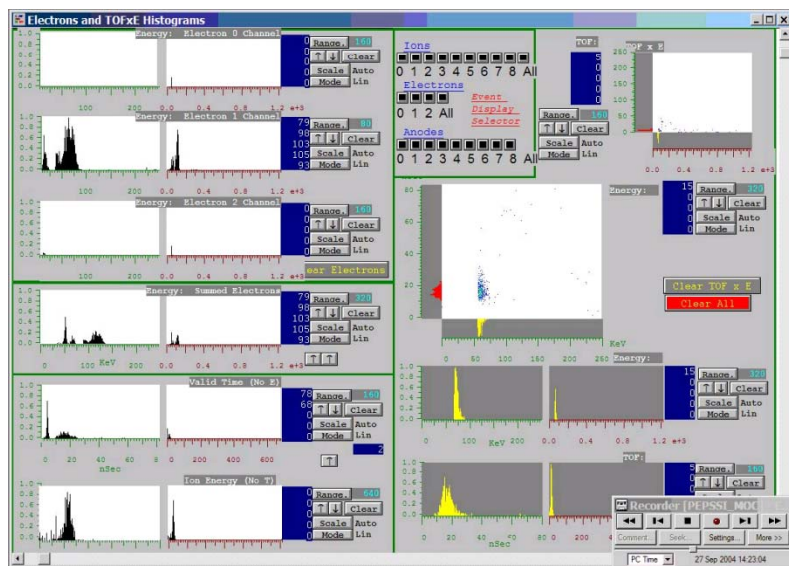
Electrons and TOFxE Histograms

Energy: Electron 0 Channel
1.0
0.8
0.6
0.4
0.2
0.0
100 200 0.0 0.4 0.8 1.2 e+3
0
0
0
0
0
Range. 160
↑ ↓ Clear
Scale Auto
Mode Lin

Energy: Electron 1 Channel
1.0
0.8
0.6
0.4
0.2
0.0
100 200 0.0 0.4 0.8 1.2 e+3
79
98
103
105
93
Range. 80
↑ ↓ Clear
Scale Auto
Mode Lin

Energy: Electron 2 Channel
1.0
0.8
0.6
0.4
0.2
0.0
100 200 0.0 0.4 0.8 1.2 e+3
0
0
0
0
0
Range. 160
↑ ↓ Clear
Scale Auto
Mode Lin
ear Electrons

Energy: Summed Electrons
1.0
0.8
0.6
0.4
0.2
0.0
0 100 KeV 200 0.0 0.4 0.8 1.2 e+3
79
98
103
105
93
Range. 320
↑ ↓ Clear
Scale Auto
Mode Lin
↑ ↑

Valid Time (No E)
1.0
0.8
0.6
0.4
0.2
0.0
0 20 40 60 8 0 200 400 600
nSec
78
66
0
0
0
Range. 160
↑ ↓ Clear
Scale Auto
Mode Lin
2
↑

Ion Energy (No T)
1.0
0.8
0.6
0.4
0.2
0.0
0
0
0
0
0
Range. 640
↑ ↓ Clear
Scale Auto
Mode Lin

Ions
0 1 2 3 4 5 6 7 8 All
Electrons
0 1 2 All
Event Display Selector
Anodes
0 1 2 3 4 5 6 7 8 All

TOF:
5
0
0
0
0
Range. 150
↑ ↓ Clear
Scale Auto
Mode Lin

TOF x E
250
200
150
100
50
0
0.0 0.4 0.8 1.2 e+3

80
60
40
20
0
0 50 100 150 200 250
KeV

Energy:
15
0
0
0
0
Range. 320
↑ ↓ Clear
Scale Auto
Mode Lin

Clear TOF x E
Clear All

Energy:
1.0
0.8
0.6
0.4
0.2
0.0
0 100 KeV 200 0.0 0.4 0.8 1.2 e+3
15
0
0
0
0
Range. 320
↑ ↓ Clear
Scale Auto
Mode Lin

TOF:
1.0
0.8
0.6
0.4
0.2
0.0
0 20 40 60 80
nSec
5
0
Range. 160
↑ ↓ Clear

Recorder [PEPSSI_MOC
Comment... Seek... Settings... More >>
PC Time 27 Sep 2004 14:23:04